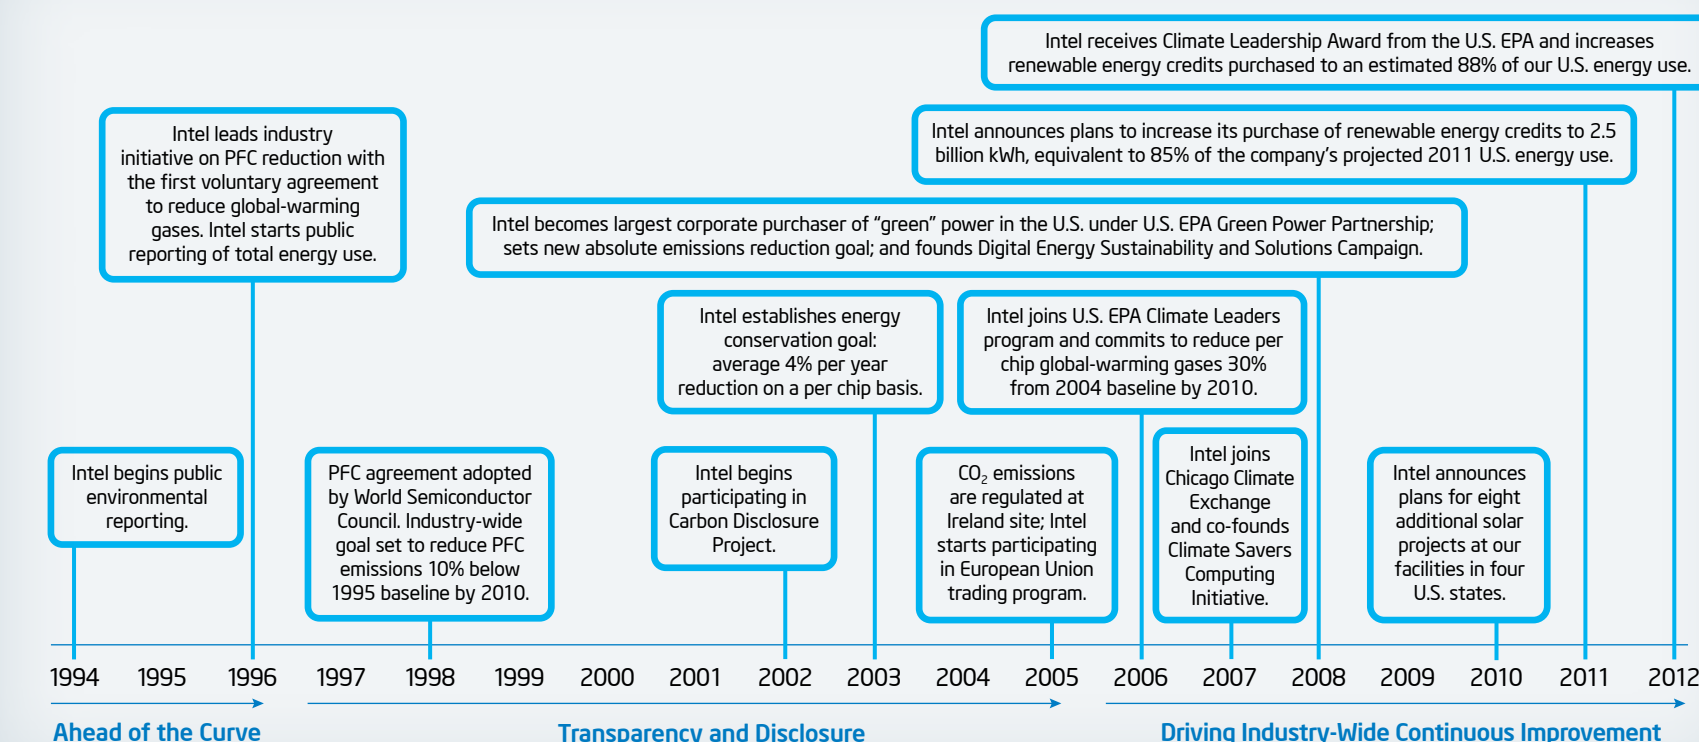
Intel receives Climate Leadership Award from the U.S. EPA and increases renewable energy credits purchased to an estimated 88% of our U.S. energy use.

Intel announces plans to increase its purchase of renewable energy credits to 2.5 billion kWh, equivalent to 85% of the company's projected 2011 U.S. energy use.

Intel leads industry initiative on PFC reduction with the first voluntary agreement to reduce global-warming gases. Intel starts public reporting of total energy use.

Intel becomes largest corporate purchaser of "green" power in the U.S. under U.S. EPA Green Power Partnership; sets new absolute emissions reduction goal; and founds Digital Energy Sustainability and Solutions Campaign.

Intel establishes energy conservation goal: average 4% per year reduction on a per chip basis.

Intel joins U.S. EPA Climate Leaders program and commits to reduce per chip global-warming gases 30% from 2004 baseline by 2010.

Intel begins public environmental reporting.

PFC agreement adopted by World Semiconductor Council. Industry-wide goal set to reduce PFC emissions 10% below 1995 baseline by 2010.

Intel begins participating in Carbon Disclosure Project.

$CO_2$ emissions are regulated at Ireland site; Intel starts participating in European Union trading program.

Intel joins Chicago Climate Exchange and co-founds Climate Savers Computing Initiative.

Intel announces plans for eight additional solar projects at our facilities in four U.S. states.

1994 1995 1996 1997 1998 1999 2000 2001 2002 2003 2004 2005 2006 2007 2008 2009 2010 2011 2012

Ahead of the Curve

Transparency and Disclosure

Driving Industry-Wide Continuous Improvement